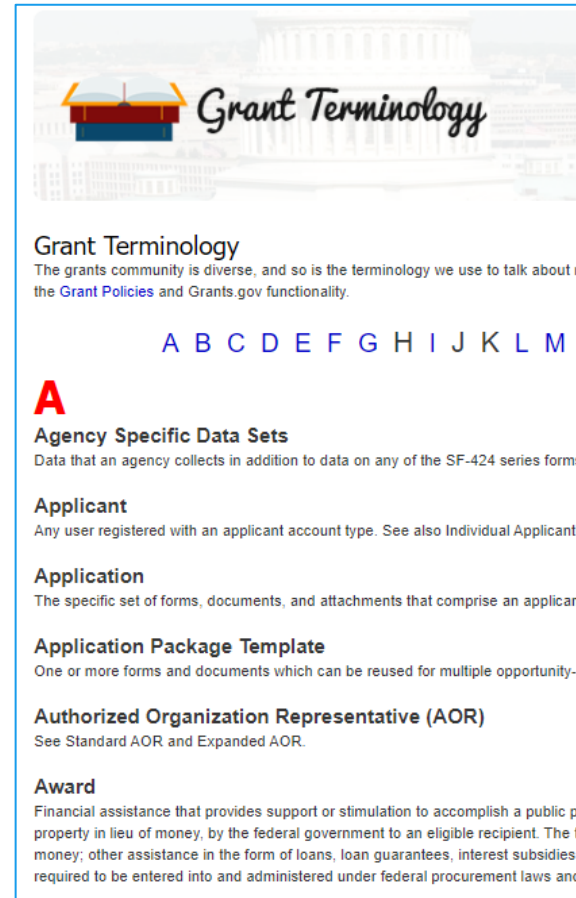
Grant Terminology

Grant Terminology
The grants community is diverse, and so is the terminology we use to talk about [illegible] the Grant Policies and Grants.gov functionality.

A B C D E F G H I J K L M

A

Agency Specific Data Sets
Data that an agency collects in addition to data on any of the SF-424 series forms

Applicant
Any user registered with an applicant account type. See also Individual Applicant

Application
The specific set of forms, documents, and attachments that comprise an applicar

Application Package Template
One or more forms and documents which can be reused for multiple opportunity-

Authorized Organization Representative (AOR)
See Standard AOR and Expanded AOR.

Award
Financial assistance that provides support or stimulation to accomplish a public p property in lieu of money, by the federal government to an eligible recipient. The money; other assistance in the form of loans, loan guarantees, interest subsidies required to be entered into and administered under federal procurement laws and